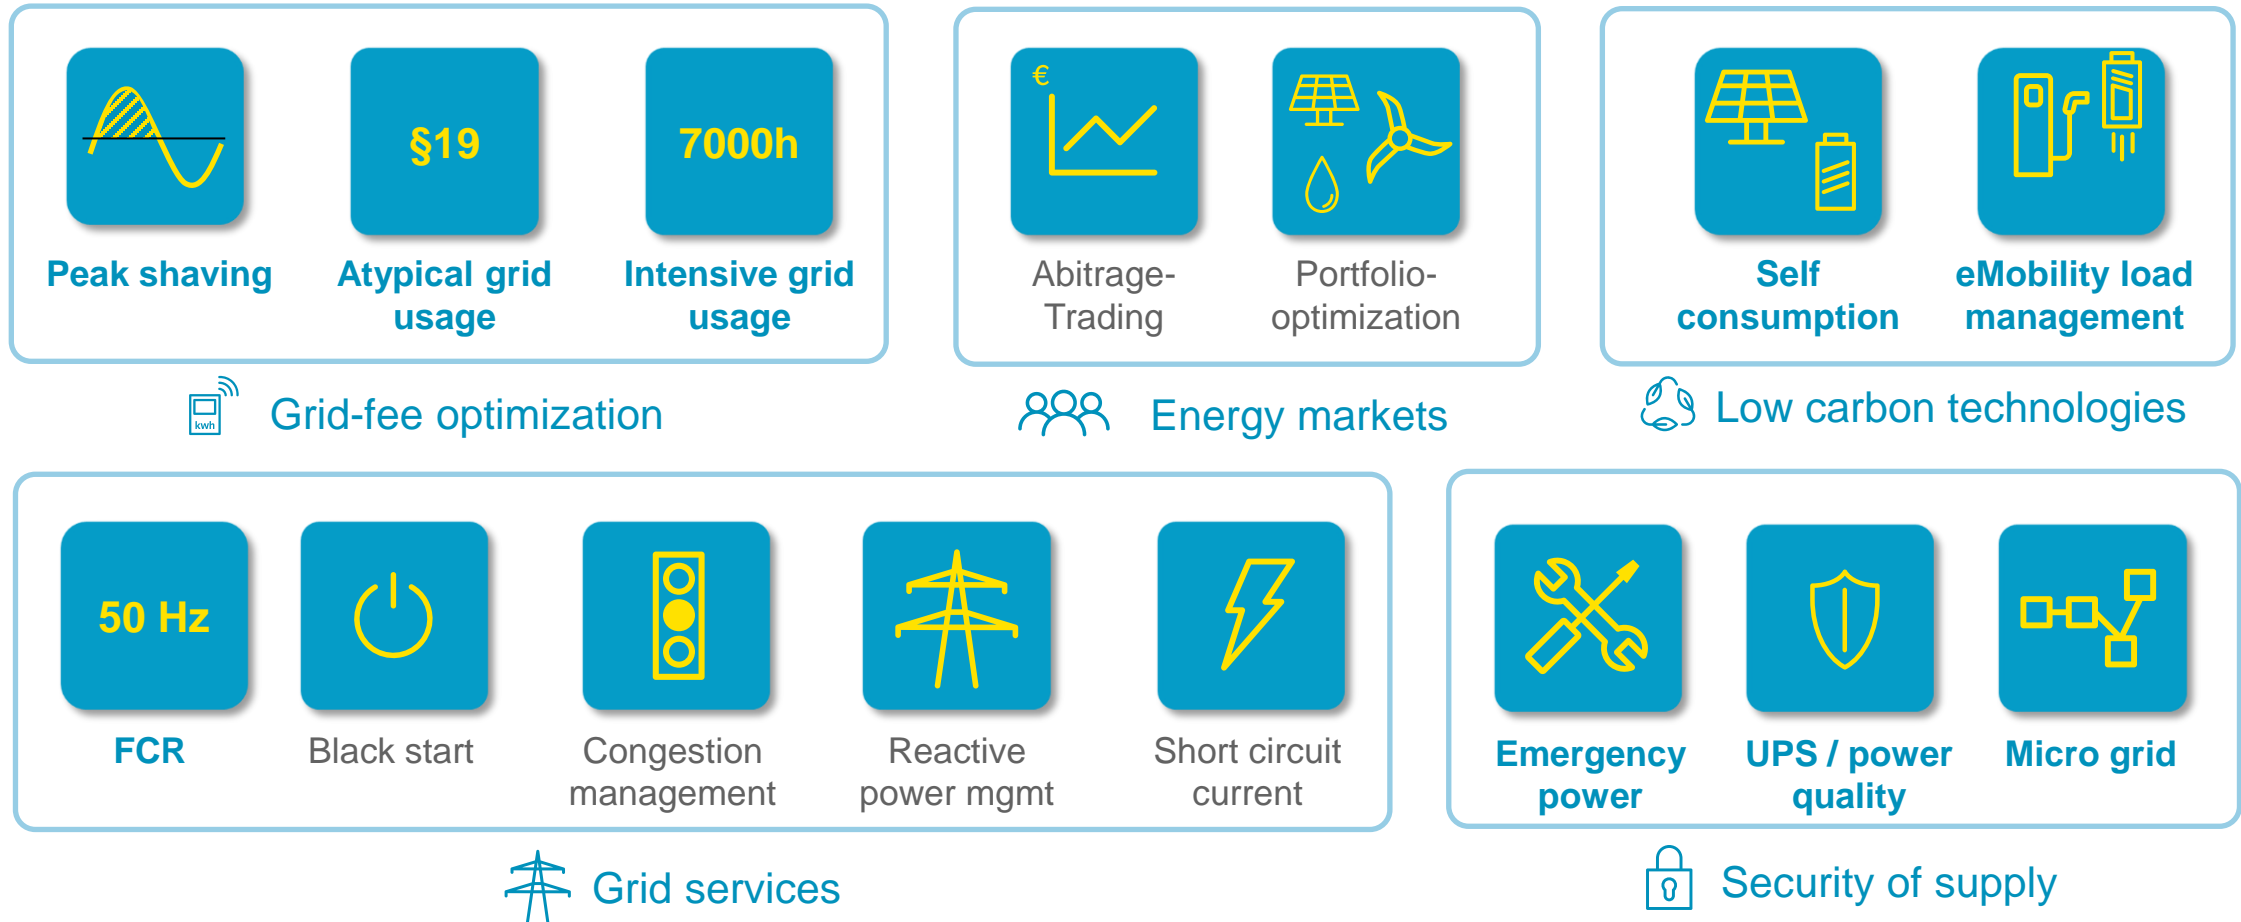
§19

7000h

Peak shaving

Atypical grid usage

Intensive grid usage

kwh

Grid-fee optimization

€

Abitrage-Trading

Portfolio-optimization

Energy markets

Self consumption

eMobility load management

Low carbon technologies

50 Hz

FCR

Black start

Congestion management

Reactive power mgmt

Short circuit current

Grid services

Emergency power

UPS / power quality

Micro grid

Security of supply